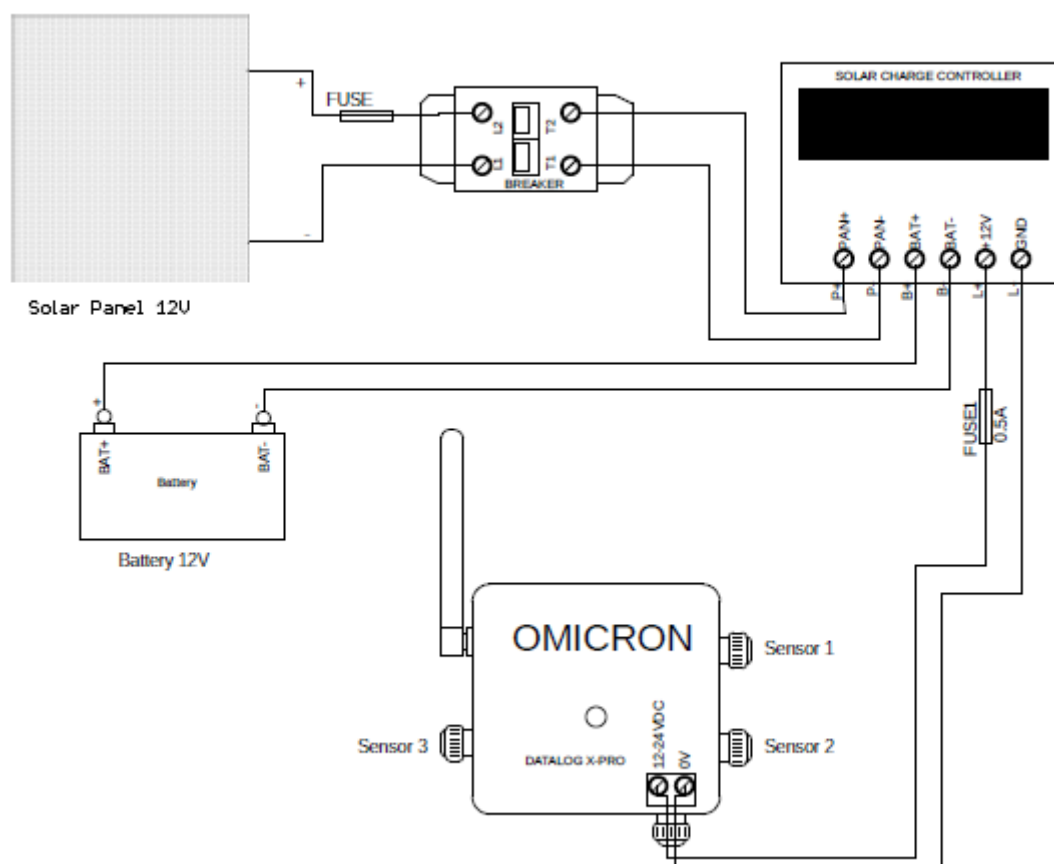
+
FUSE
-
Solar Panel 12V
L2
L1
T2
T1
BREAKER
SOLAR CHARGE CONTROLLER
PAN+
PAN-
BAT+
BAT-
+12V
GND
P+
P-
B+
B-
L+
L-
+
-
BAT+
Battery
BAT-
Battery 12V
FUSE1
0.5A
OMICRON
Sensor 1
Sensor 2
Sensor 3
DATALOG X-PRO
12-24VDC
0V